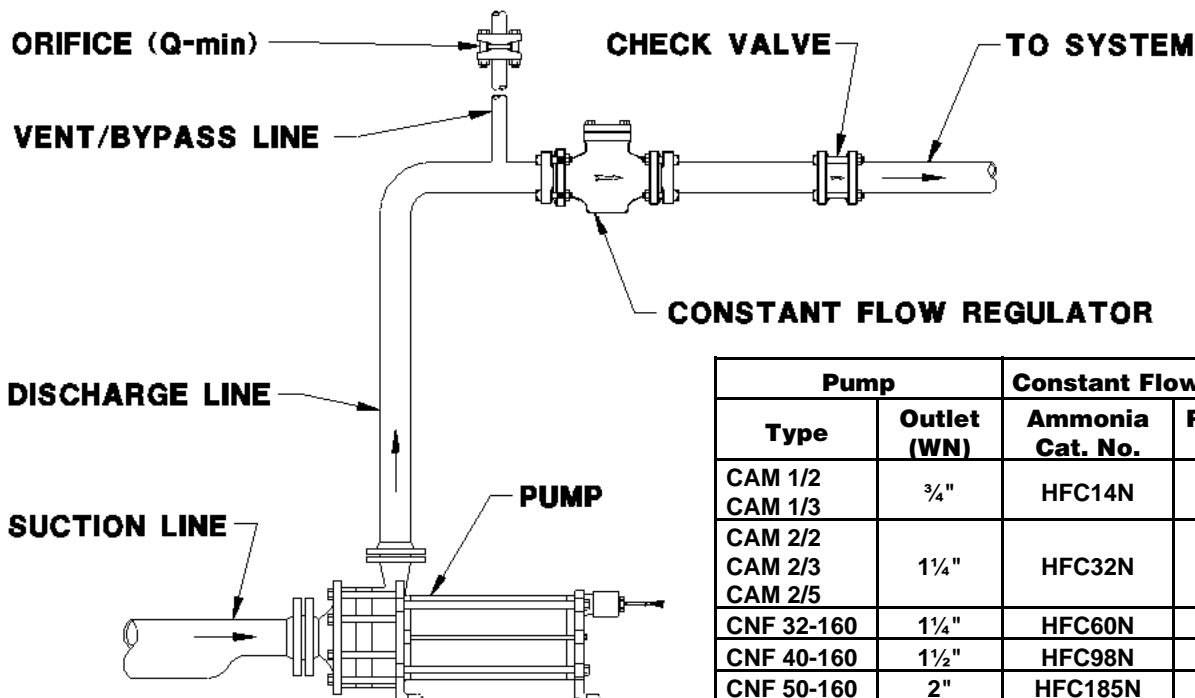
ORIFICE (Q-min)

CHECK VALVE

TO SYSTEM

VENT/BYPASS LINE

CONSTANT FLOW REGULATOR

DISCHARGE LINE

PUMP

SUCTION LINE

| Pump | | Constant Flow | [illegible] |
|---|---|---|---|
| Type | Outlet (WN) | Ammonia Cat. No. | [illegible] |
| CAM 1/2 CAM 1/3 | ¾" | HFC14N | |
| CAM 2/2 CAM 2/3 CAM 2/5 | 1¼" | HFC32N | |
| CNF 32-160 | 1¼" | HFC60N | |
| CNF 40-160 | 1½" | HFC98N | |
| CNF 50-160 | 2" | HFC185N | |